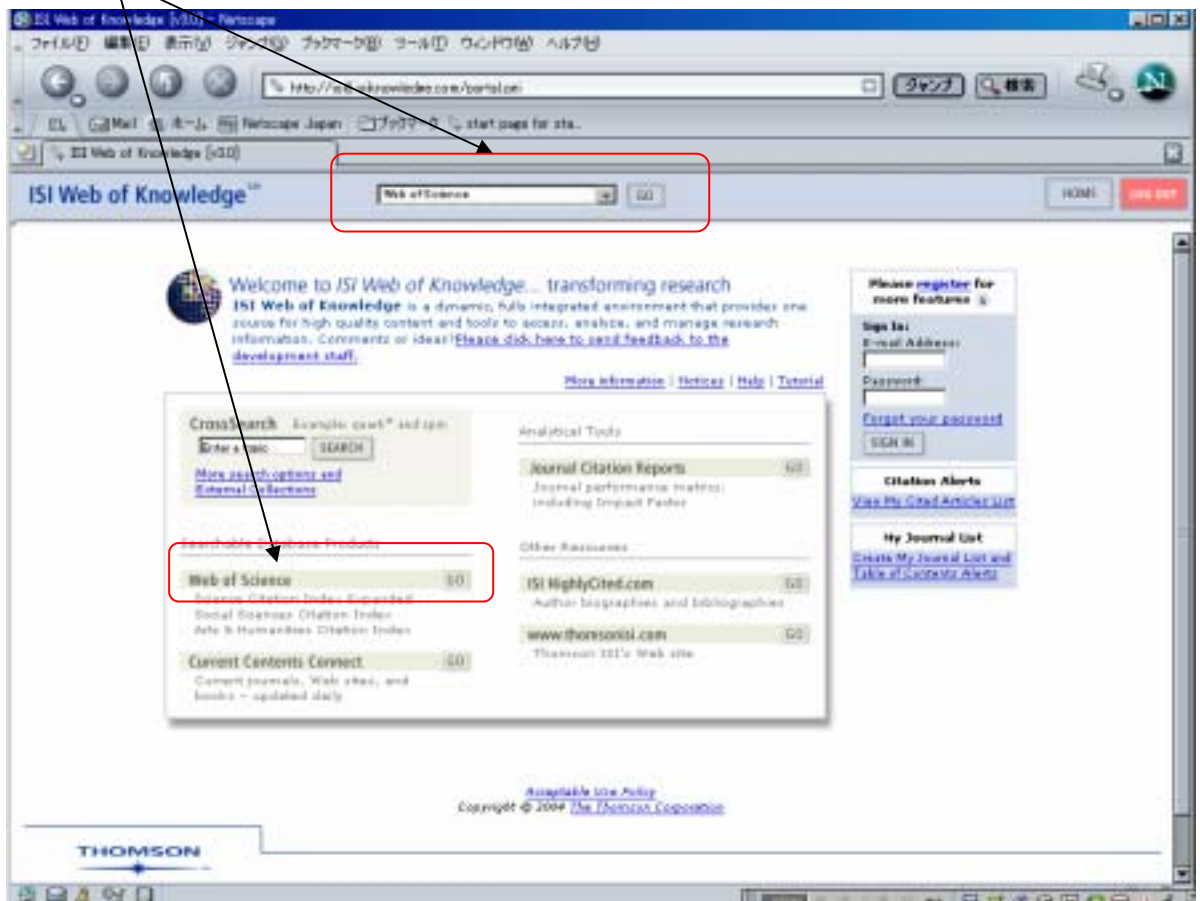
ISI Web of Knowledge [v3.0] - Netscape
ファイル(F) 編集(E) 表示(V) ジャンプ(G) ブックマーク(B) ツール(T) ウインドウ(W) ヘルプ(H)
http://isiwebofknowledge.com/portal.cgi
ジャンプ 検索
EL Mail ホーム Netscape Japan ブックマーク start page for sta...
ISI Web of Knowledge [v3.0]

ISI Web of Knowledge℠
Web of Science GO
HOME LOG OUT

Welcome to ISI Web of Knowledge... transforming research
ISI Web of Knowledge is a dynamic, fully integrated environment that provides one source for high quality content and tools to access, analyze, and manage research information. Comments or ideas? Please click here to send feedback to the development staff.

More information | Notices | Help | Tutorial

CrossSearch Example: quark* and spin
Enter a topic SEARCH
More search options and External Collections

Searchable Database Products
Web of Science GO
Science Citation Index Expanded
Social Sciences Citation Index
Arts & Humanities Citation Index

Current Contents Connect GO
Current journals, Web sites, and books -- updated daily

Analytical Tools
Journal Citation Reports GO
Journal performance metrics; including Impact Factor

Other Resources
ISI HighlyCited.com GO
Author biographies and bibliographies
www.thomsonisi.com GO
Thomson ISI's Web site

Please register for more features
Sign In:
E-mail Address:
Password:
Forgot your password
SIGN IN

Citation Alerts
View My Cited Articles List

My Journal List
Create My Journal List and Table of Contents Alerts

Acceptable Use Policy
Copyright © 2004 The Thomson Corporation

THOMSON